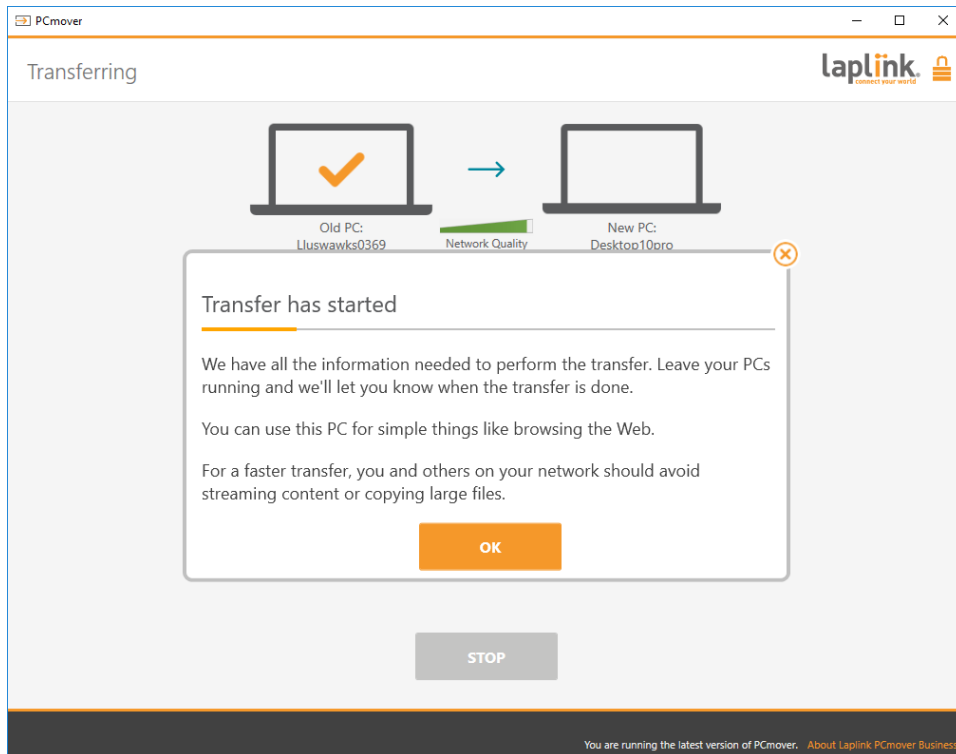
PCmover

Transferring

laplink.
connect your world

Old PC:
Lluswawks0369

Network Quality

New PC:
Desktop10pro

Transfer has started

We have all the information needed to perform the transfer. Leave your PCs running and we'll let you know when the transfer is done.

You can use this PC for simple things like browsing the Web.

For a faster transfer, you and others on your network should avoid streaming content or copying large files.

OK

STOP

You are running the latest version of PCmover. About Laplink PCmover Business